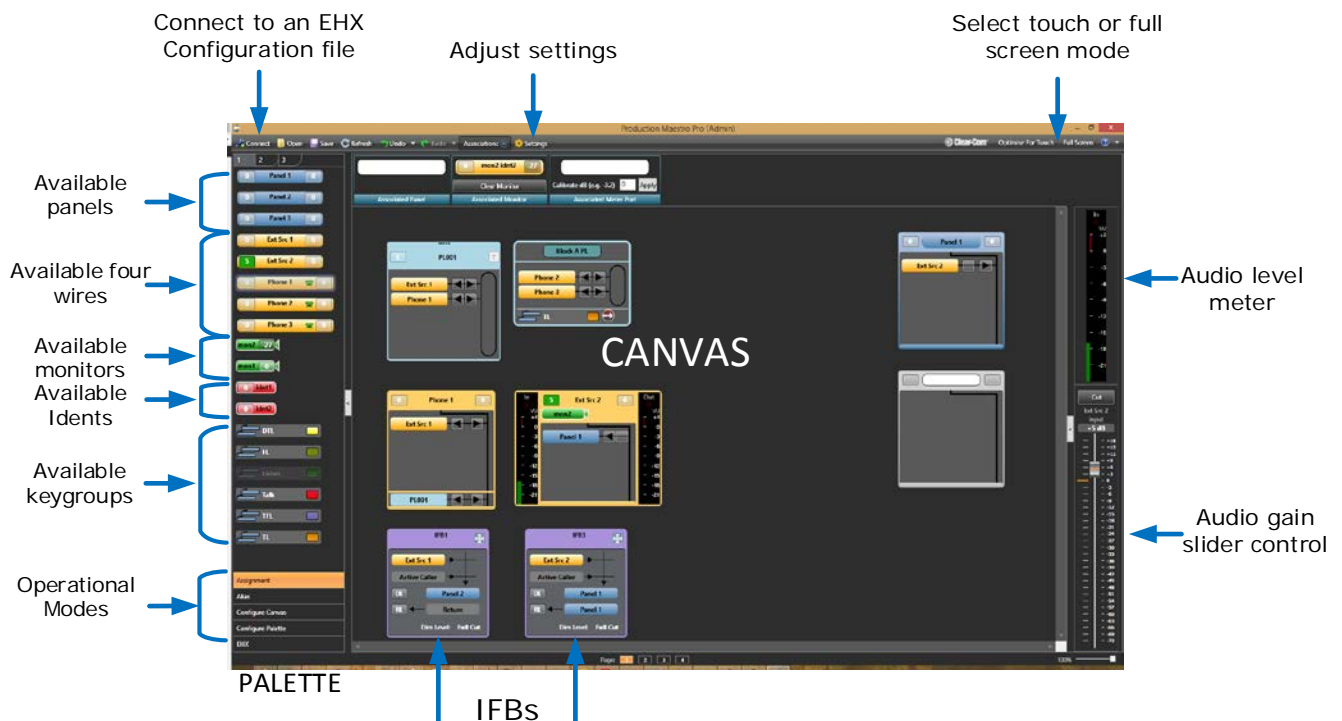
Connect to an EHX Configuration file

Adjust settings

Select touch or full screen mode

Production Maestro Pro (Admin)

Connect Open Save Refresh Undo Redo Associations Settings

Clear-Com Optimise For Touch Full Screen

1 2 3

Available panels

Panel 1

Panel 2

Panel 3

Available four wires

Ext Src 1

Ext Src 2

Phone 1

Phone 2

Phone 3

Available monitors

mon2

mon1

Available Idents

Ident1

Ident2

Available keygroups

DTL

PL

Listen

Talk

TFL

TL

Operational Modes

Assignment

Alias

Configure Canvas

Configure Palette

DSX

PALETTE

mon2-ident2

Clear Monitor

Calibrate dB (e.g. -3.2)

Apply

Associated Panel

Associated Monitor

Associated Meter Port

PL001

Ext Src 1

Phone 1

Block A PL

Phone 2

Phone 3

PL

CANVAS

Panel 1

Ext Src 2

Audio level meter

Phone 1

Ext Src 1

PL001

Ext Src 2

mon2

Panel 1

In

Out

Cut

Ext Src 2

Input

+5 dB

Audio gain slider control

IFB1

Ext Src 1

Active Caller

Panel 2

Return

Dim Level

Full Cut

IFB3

Ext Src 2

Active Caller

Panel 1

Panel 1

Dim Level

Full Cut

Page: 1 2 3 4

IFBs